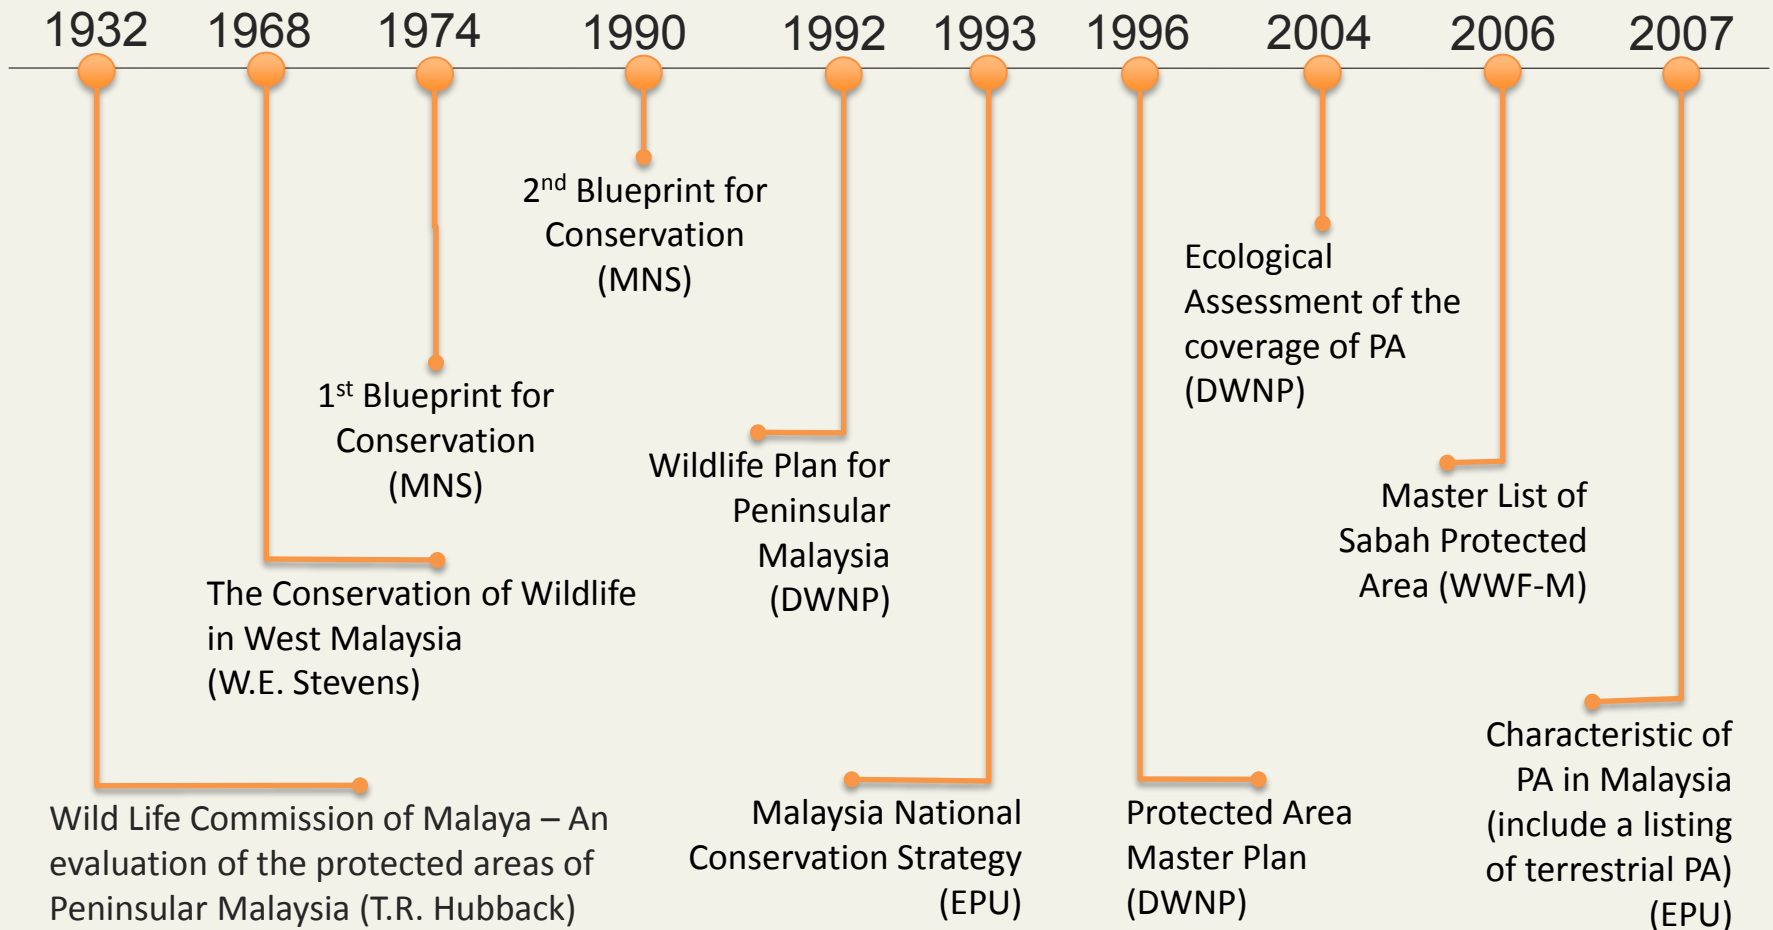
1932 1968 1974 1990 1992 1993 1996 2004 2006 2007

$2^{nd}$ Blueprint for Conservation (MNS)

Ecological Assessment of the coverage of PA (DWNP)

$1^{st}$ Blueprint for Conservation (MNS)

Wildlife Plan for Peninsular Malaysia (DWNP)

Master List of Sabah Protected Area (WWF-M)

The Conservation of Wildlife in West Malaysia (W.E. Stevens)

Characteristic of PA in Malaysia (include a listing of terrestrial PA) (EPU)

Wild Life Commission of Malaya – An evaluation of the protected areas of Peninsular Malaysia (T.R. Hubback)

Malaysia National Conservation Strategy (EPU)

Protected Area Master Plan (DWNP)